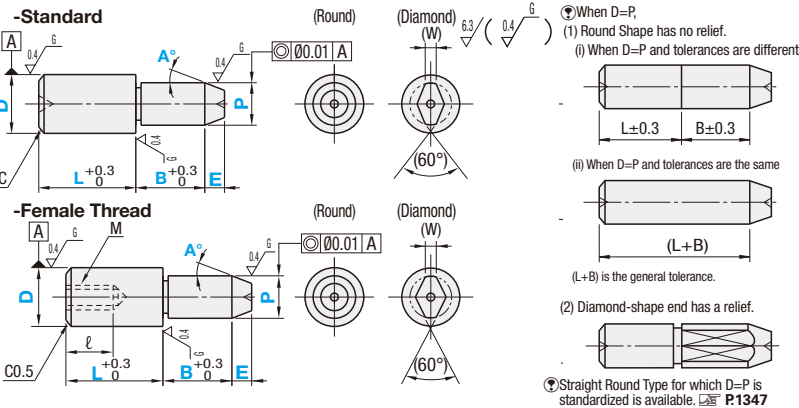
-Standard

A

0.4 G

D

C

A°

G

0.4

P

$L^{+0.3}_{0}$

$B^{+0.3}_{0}$

E

0.4 G

◎ Ø0.01 A

(Round)

(Diamond)

(W)

(60°)

6.3 ( 0.4 G )

When D=P,

(1) Round Shape has no relief.

(i) When D=P and tolerances are different

L±0.3

B±0.3

(ii) When D=P and tolerances are the same

(L+B)

(L+B) is the general tolerance.

(2) Diamond-shape end has a relief.

-Female Thread

A

0.4 G

M

D

A°

G

0.4

P

ℓ

C0.5

$L^{+0.3}_{0}$

$B^{+0.3}_{0}$

E

0.4 G

◎ Ø0.01 A

(Round)

(Diamond)

(W)

(60°)

Straight Round Type for which D=P is standardized is available. P.1347